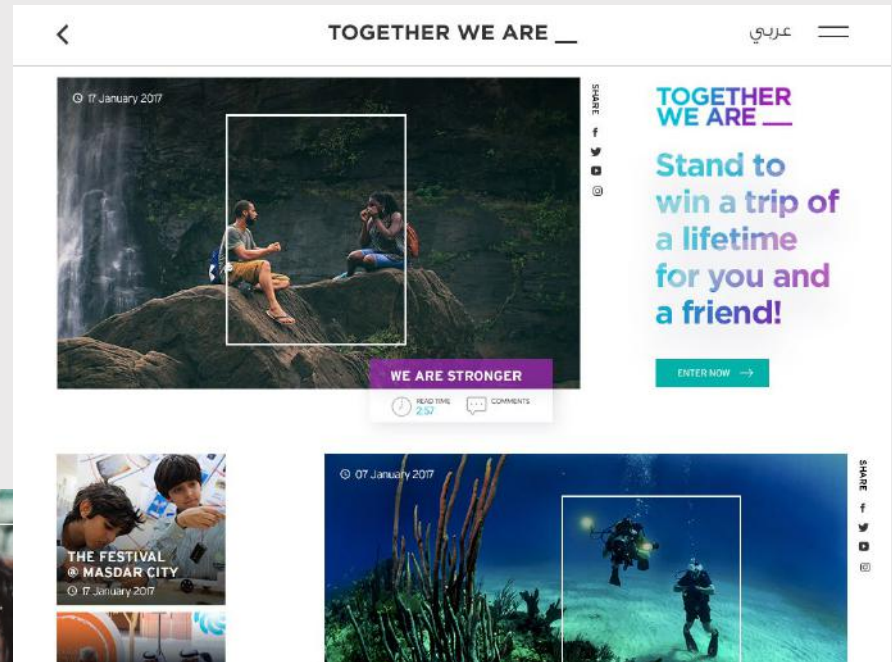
<

TOGETHER WE ARE __

عربي

17 January 2017

SHARE

TOGETHER WE ARE __

Stand to win a trip of a lifetime for you and a friend!

ENTER NOW →

WE ARE STRONGER

READ TIME 2:57

COMMENTS

THE FESTIVAL @ MASDAR CITY

17 January 2017

07 January 2017

SHARE